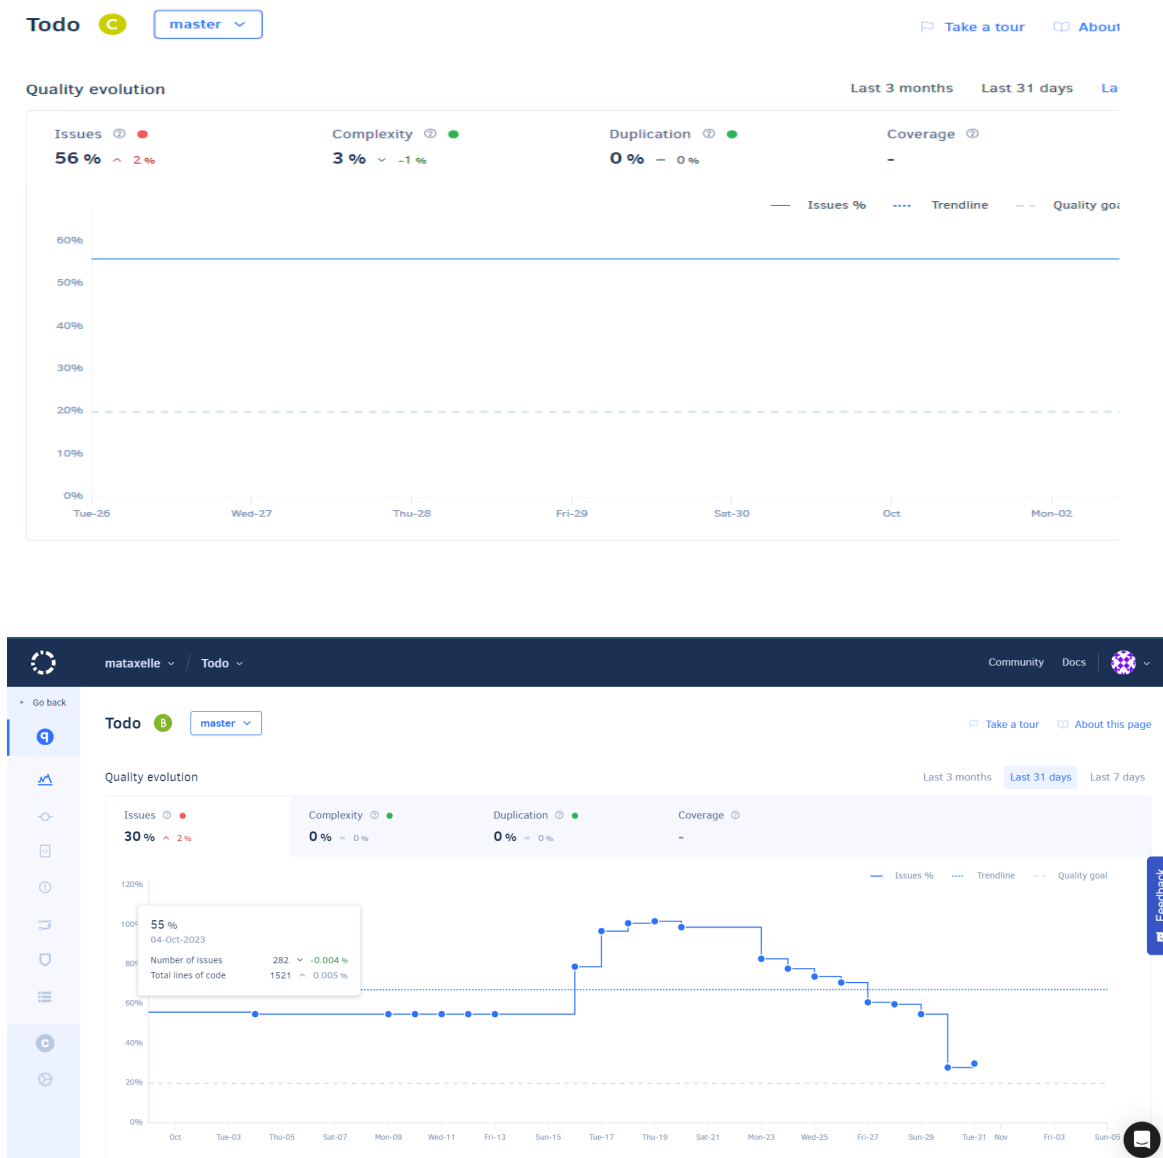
Todo C master

Take a tour About

Quality evolution

Last 3 months Last 31 days La

Issues
56 % 2 %

Complexity
3 % -1 %

Duplication
0 % 0 %

Coverage
-

Issues % Trendline Quality goa

60%
50%
40%
30%
20%
10%
0%

Tue-26 Wed-27 Thu-28 Fri-29 Sat-30 Oct Mon-02

mataxelle / Todo

Community Docs

Go back

Todo B master

Take a tour About this page

Quality evolution

Last 3 months Last 31 days Last 7 days

Issues
30 % 2 %

Complexity
0 % 0 %

Duplication
0 % 0 %

Coverage
-

Issues % Trendline Quality goal

120%
100%
80%
60%
40%
20%
0%

55 %
04-Oct-2023
Number of issues 282 -0.004 %
Total lines of code 1521 0.005 %

Oct Tue-03 Thu-05 Sat-07 Mon-09 Wed-11 Fri-13 Sun-15 Tue-17 Thu-19 Sat-21 Mon-23 Wed-25 Fri-27 Sun-29 Tue-31 Nov Fri-03 Sun-05

Feedback